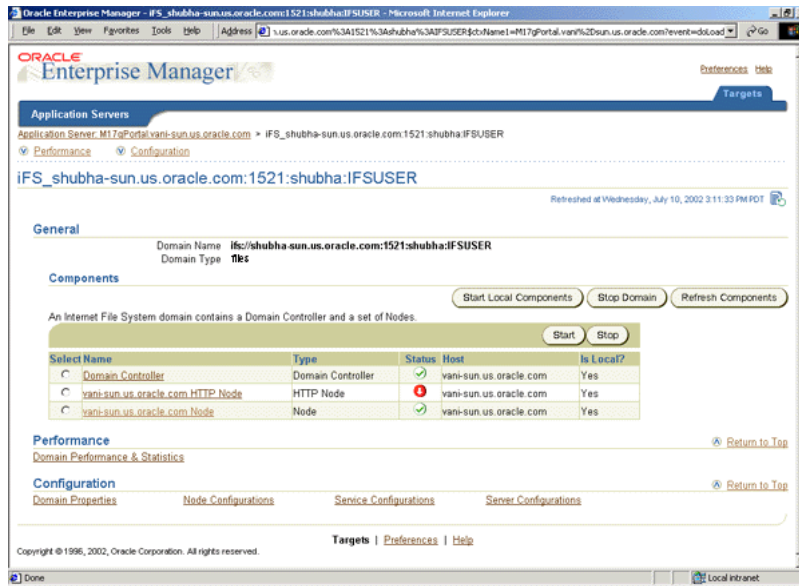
Oracle Enterprise Manager - iFS_shubha-sun.us.oracle.com:1521:shubha:IFSUSER - Microsoft Internet Explorer

File Edit View Favorites Tools Help Address 1.us.oracle.com%3A1521%3Ashubha%3AIFSUSER$ctxName1=M17gPortal.vani%2Dsun.us.oracle.com?event=doLoad Go

ORACLE Enterprise Manager

Preferences Help

Targets

Application Servers

Application Server: M17gPortal.vani-sun.us.oracle.com > iFS_shubha-sun.us.oracle.com:1521:shubha:IFSUSER

Performance Configuration

iFS_shubha-sun.us.oracle.com:1521:shubha:IFSUSER

Refreshed at Wednesday, July 10, 2002 3:11:33 PM PDT

General

Domain Name ifs://shubha-sun.us.oracle.com:1521:shubha:IFSUSER
Domain Type files

Components

Start Local Components Stop Domain Refresh Components

An Internet File System domain contains a Domain Controller and a set of Nodes.

Start Stop

| Select | Name | Type | Status | Host | Is Local? |
|---|---|---|---|---|---|
| | Domain Controller | Domain Controller | | vani-sun.us.oracle.com | Yes |
| | vani-sun.us.oracle.com HTTP Node | HTTP Node | | vani-sun.us.oracle.com | Yes |
| | vani-sun.us.oracle.com Node | Node | | vani-sun.us.oracle.com | Yes |

Performance

Return to Top

Domain Performance & Statistics

Configuration

Return to Top

Domain Properties Node Configurations Service Configurations Server Configurations

Targets | Preferences | Help

Copyright © 1996, 2002, Oracle Corporation. All rights reserved.

Done Local intranet